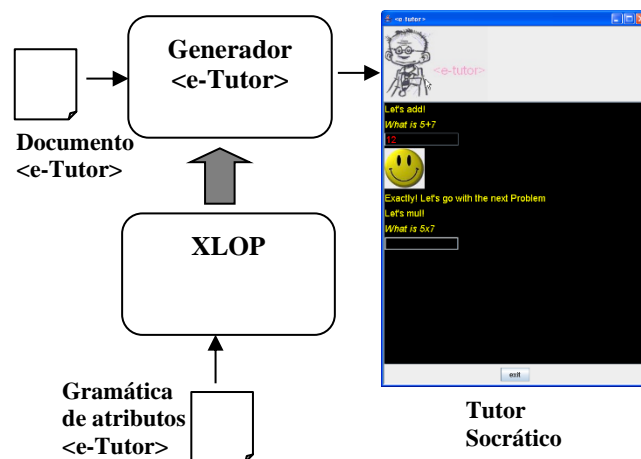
Generador <e-Tutor>

Documento <e-Tutor>

XLOP

Gramática de atributos <e-Tutor>

<e-tutor>

<e-tutor>

Let's add!

What is 5+7

12

Exactly! Let's go with the next Problem

Let's mul!

What is 5x7

exit

Tutor Socrático